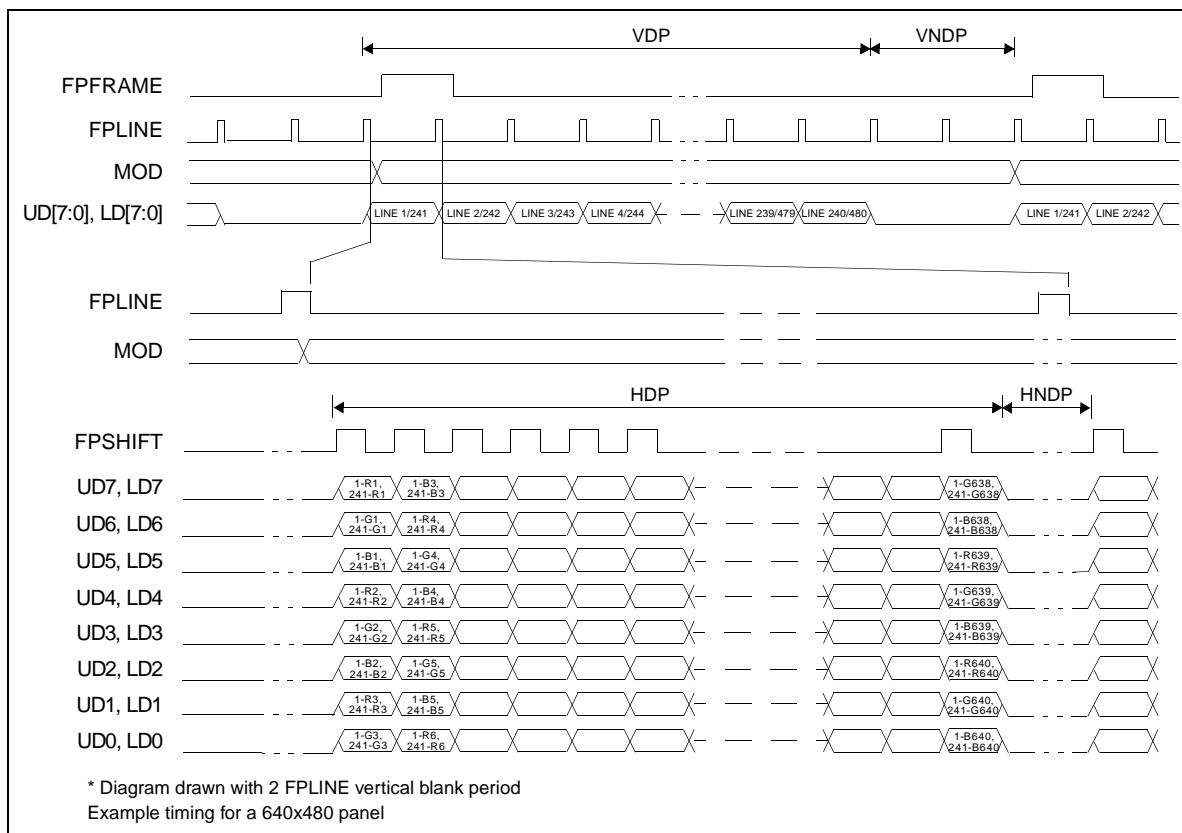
VDP
VNDP

FPFRAME

FPLINE

MOD

UD[7:0], LD[7:0]

LINE 1/241 LINE 2/242 LINE 3/243 LINE 4/244 LINE 239/479 LINE 240/480 LINE 1/241 LINE 2/242

FPLINE

MOD

HDP
HNDP

FPSHIFT

UD7, LD7 1-R1, 241-R1 1-B3, 241-B3 1-G638, 241-G638

UD6, LD6 1-G1, 241-G1 1-R4, 241-R4 1-B638, 241-B638

UD5, LD5 1-B1, 241-B1 1-G4, 241-G4 1-R639, 241-R639

UD4, LD4 1-R2, 241-R2 1-B4, 241-B4 1-G639, 241-G639

UD3, LD3 1-G2, 241-G2 1-R5, 241-R5 1-B639, 241-B639

UD2, LD2 1-B2, 241-B2 1-G5, 241-G5 1-R640, 241-R640

UD1, LD1 1-R3, 241-R3 1-B5, 241-B5 1-G640, 241-G640

UD0, LD0 1-G3, 241-G3 1-R6, 241-R6 1-B640, 241-B640

* Diagram drawn with 2 FPLINE vertical blank period
Example timing for a 640x480 panel